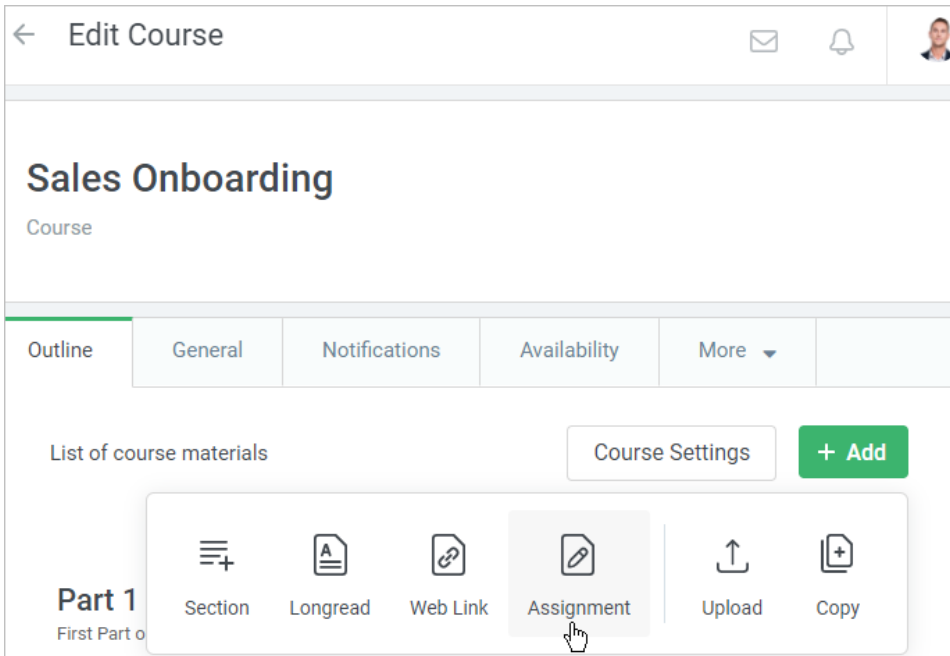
Edit Course

Sales Onboarding

Course

Outline
General
Notifications
Availability
More

List of course materials

Course Settings

+ Add

Section
Longread
Web Link
Assignment
Upload
Copy

Part 1

First Part o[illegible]